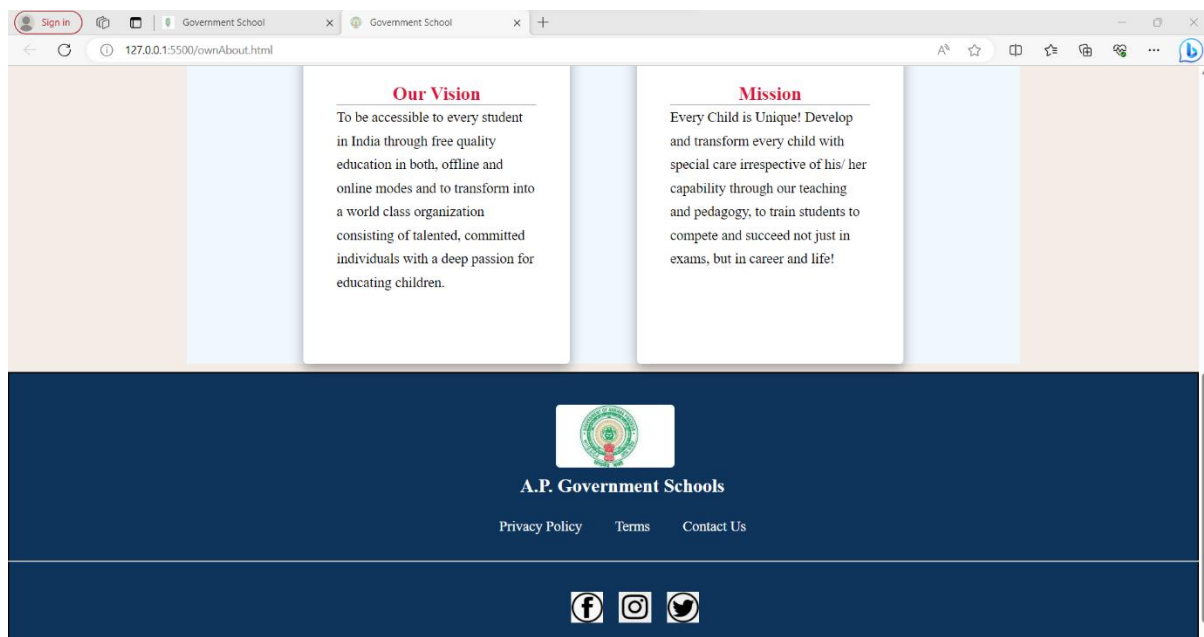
Sign in
Government School
Government School
127.0.0.1:5500/ownAbout.html

Our Vision
To be accessible to every student in India through free quality education in both, offline and online modes and to transform into a world class organization consisting of talented, committed individuals with a deep passion for educating children.

Mission
Every Child is Unique! Develop and transform every child with special care irrespective of his/ her capability through our teaching and pedagogy, to train students to compete and succeed not just in exams, but in career and life!

A.P. Government Schools

Privacy Policy Terms Contact Us